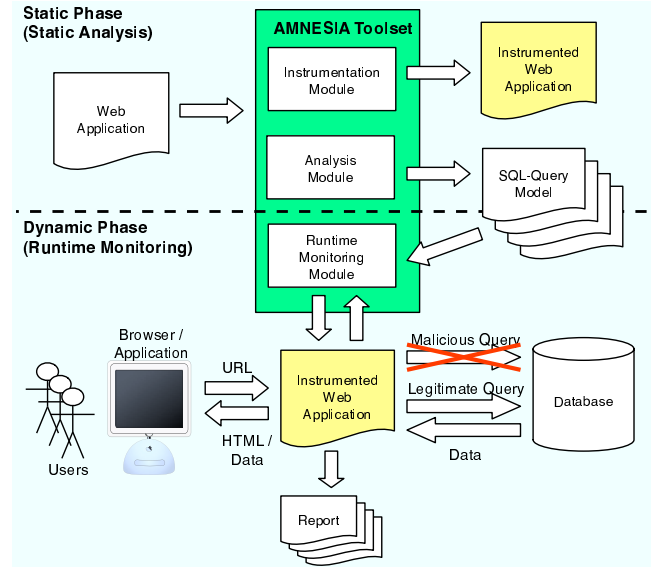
Static Phase
(Static Analysis)

AMNESIA Toolset

Instrumentation Module

Instrumented Web Application

Web Application

Analysis Module

SQL-Query Model

Dynamic Phase
(Runtime Monitoring)

Runtime Monitoring Module

Browser / Application

Malicious Query

URL

Instrumented Web Application

Legitimate Query

Database

HTML / Data

Data

Users

Report